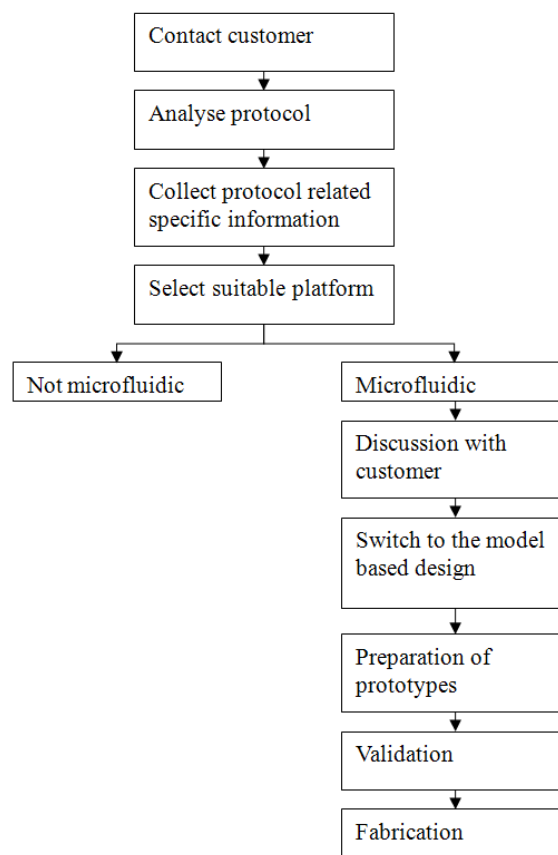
Contact customer

Analyse protocol

Collect protocol related specific information

Select suitable platform

Not microfluidic

Microfluidic

Discussion with customer

Switch to the model based design

Preparation of prototypes

Validation

Fabrication